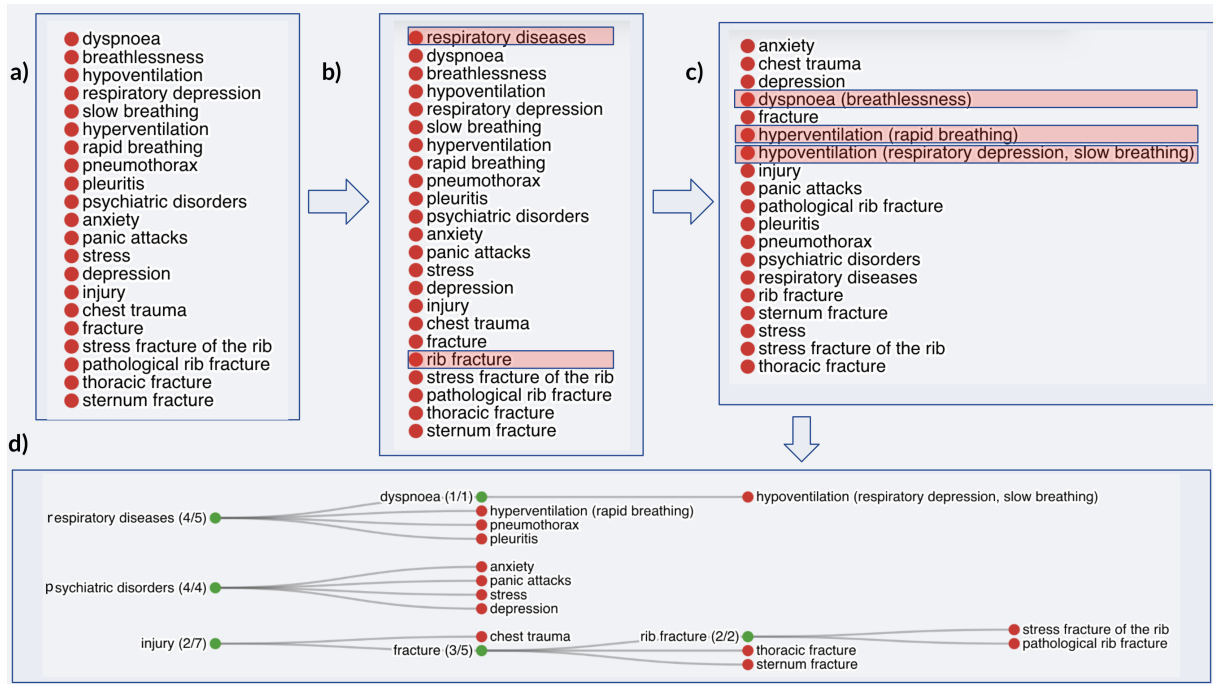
a)

dyspnoea
breathlessness
hypoventilation
respiratory depression
slow breathing
hyperventilation
rapid breathing
pneumothorax
pleuritis
psychiatric disorders
anxiety
panic attacks
stress
depression
injury
chest trauma
fracture
stress fracture of the rib
pathological rib fracture
thoracic fracture
sternum fracture

b)

respiratory diseases
dyspnoea
breathlessness
hypoventilation
respiratory depression
slow breathing
hyperventilation
rapid breathing
pneumothorax
pleuritis
psychiatric disorders
anxiety
panic attacks
stress
depression
injury
chest trauma
fracture
rib fracture
stress fracture of the rib
pathological rib fracture
thoracic fracture
sternum fracture

c)

anxiety
chest trauma
depression
dyspnoea (breathlessness)
fracture
hyperventilation (rapid breathing)
hypoventilation (respiratory depression, slow breathing)
injury
panic attacks
pathological rib fracture
pleuritis
pneumothorax
psychiatric disorders
respiratory diseases
rib fracture
sternum fracture
stress
stress fracture of the rib
thoracic fracture

d)

respiratory diseases (4/5)
dyspnoea (1/1)
hypoventilation (respiratory depression, slow breathing)
hyperventilation (rapid breathing)
pneumothorax
pleuritis
psychiatric disorders (4/4)
anxiety
panic attacks
stress
depression
injury (2/7)
chest trauma
fracture (3/5)
rib fracture (2/2)
stress fracture of the rib
pathological rib fracture
thoracic fracture
sternum fracture